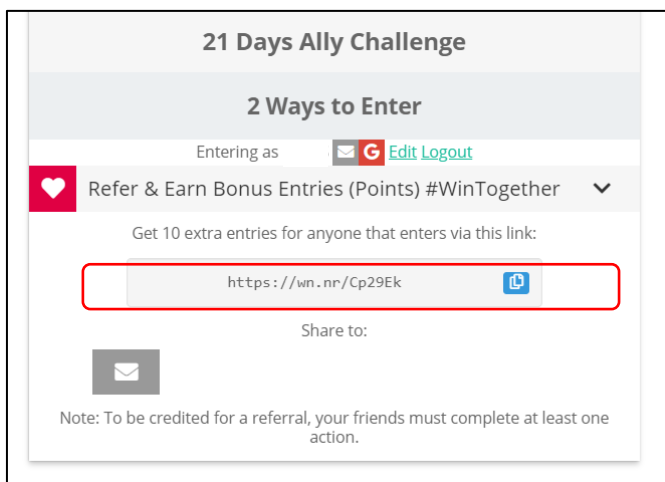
21 Days Ally Challenge

2 Ways to Enter

Entering as G Edit Logout

Refer & Earn Bonus Entries (Points) #WinTogether

Get 10 extra entries for anyone that enters via this link:

https://wn.nr/Cp29Ek

Share to:

Note: To be credited for a referral, your friends must complete at least one action.